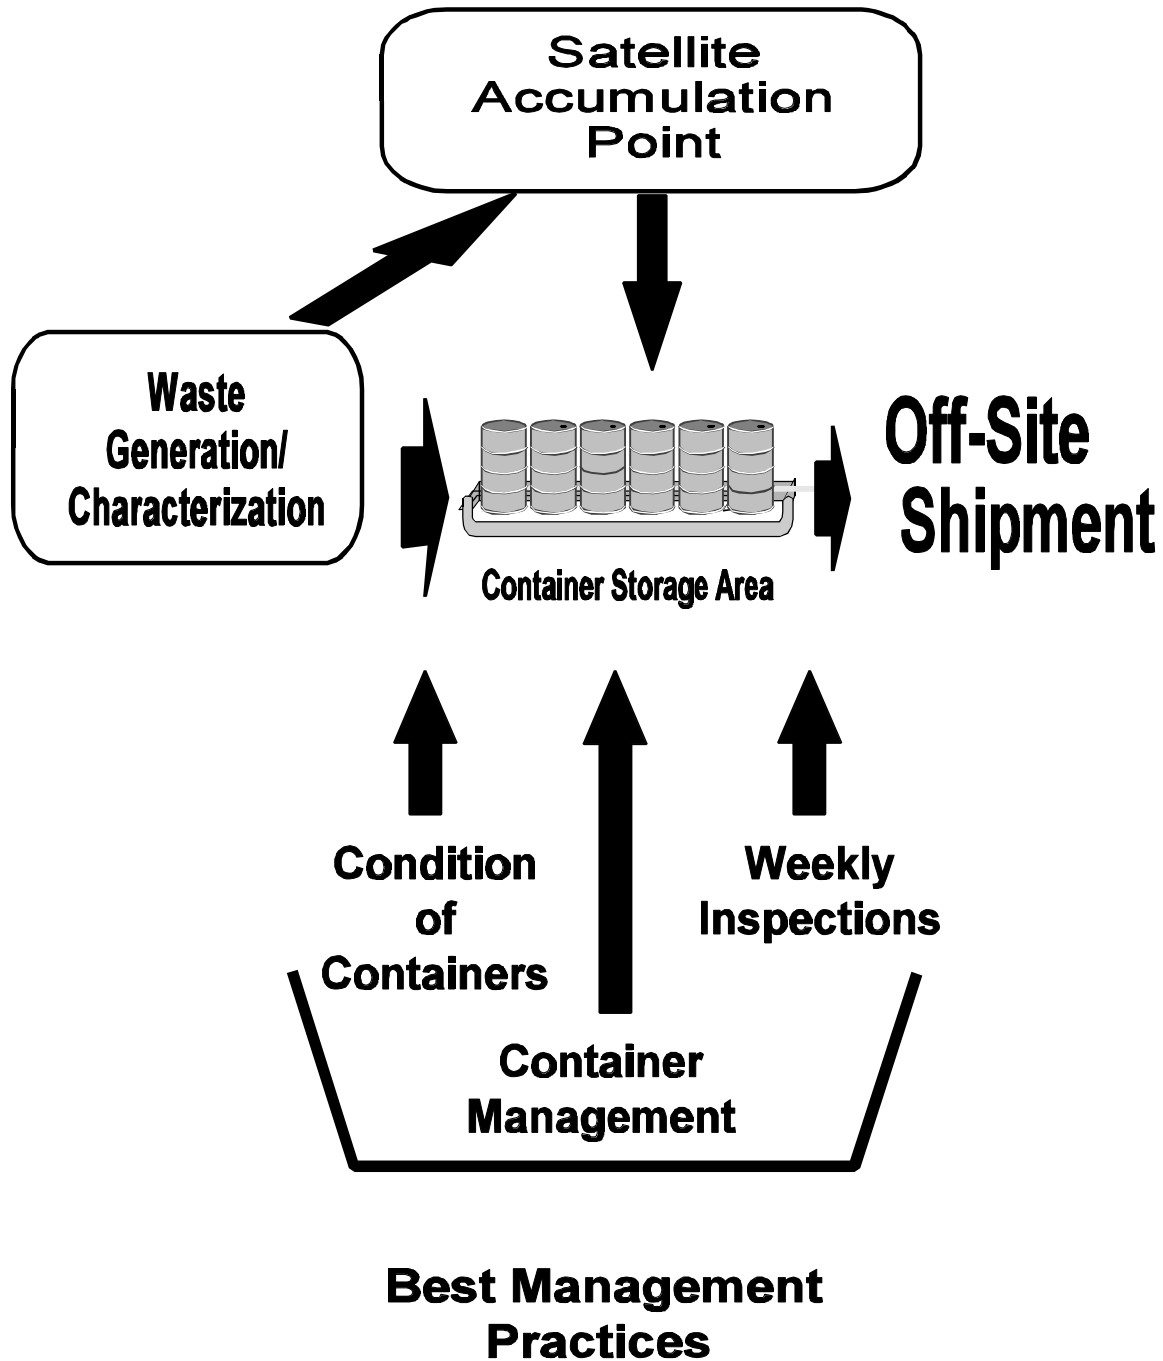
Satellite Accumulation Point

Waste Generation/ Characterization

Container Storage Area

Off-Site Shipment

Condition of Containers

Weekly Inspections

Container Management

Best Management Practices